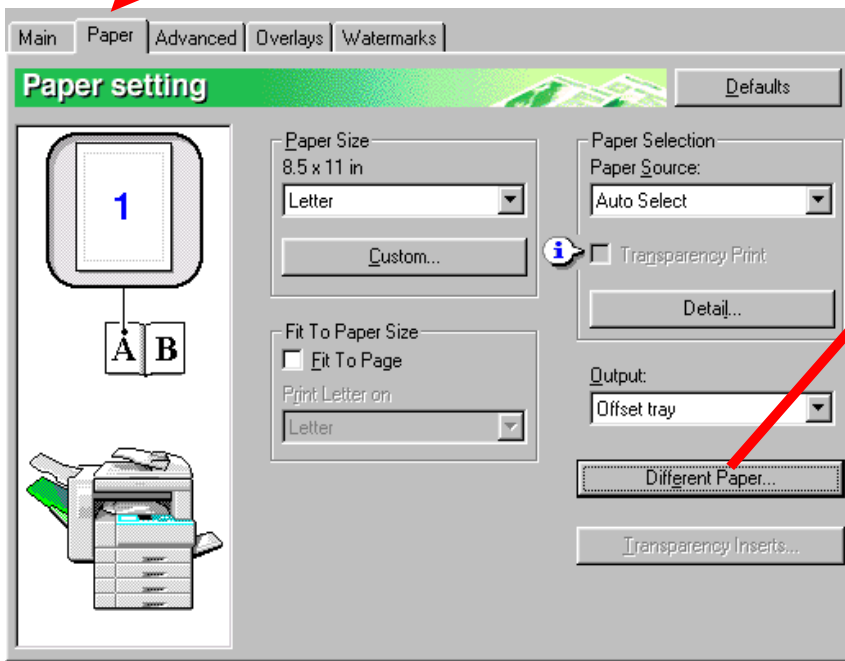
Main | Paper | Advanced | Overlays | Watermarks

Paper setting

Defaults

1

A B

Paper Size
8.5 x 11 in
Letter
Custom...

Fit To Paper Size
Fit To Page
Print Letter on
Letter

Paper Selection
Paper Source:
Auto Select
Transparency Print
Detail...

Output:
Offset tray

Different Paper...

Transparency Inserts...